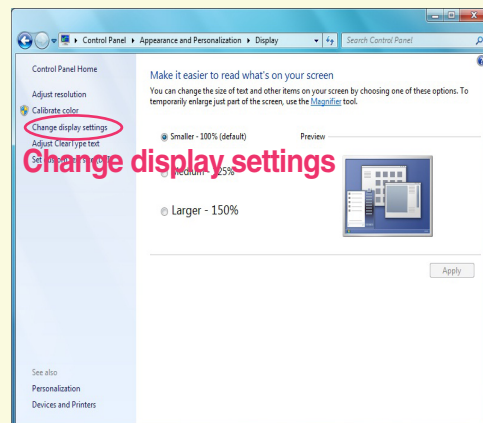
Control Panel ▸ Appearance and Personalization ▸ Display

Search Control Panel

Control Panel Home

Adjust resolution

Calibrate color

Change display settings

Adjust ClearType text

Set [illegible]

Make it easier to read what's on your screen

You can change the size of text and other items on your screen by choosing one of these options. To temporarily enlarge just part of the screen, use the Magnifier tool.

Smaller - 100% (default)

Preview

Change display settings

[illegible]edium - 125%

Larger - 150%

Apply

See also

Personalization

Devices and Printers